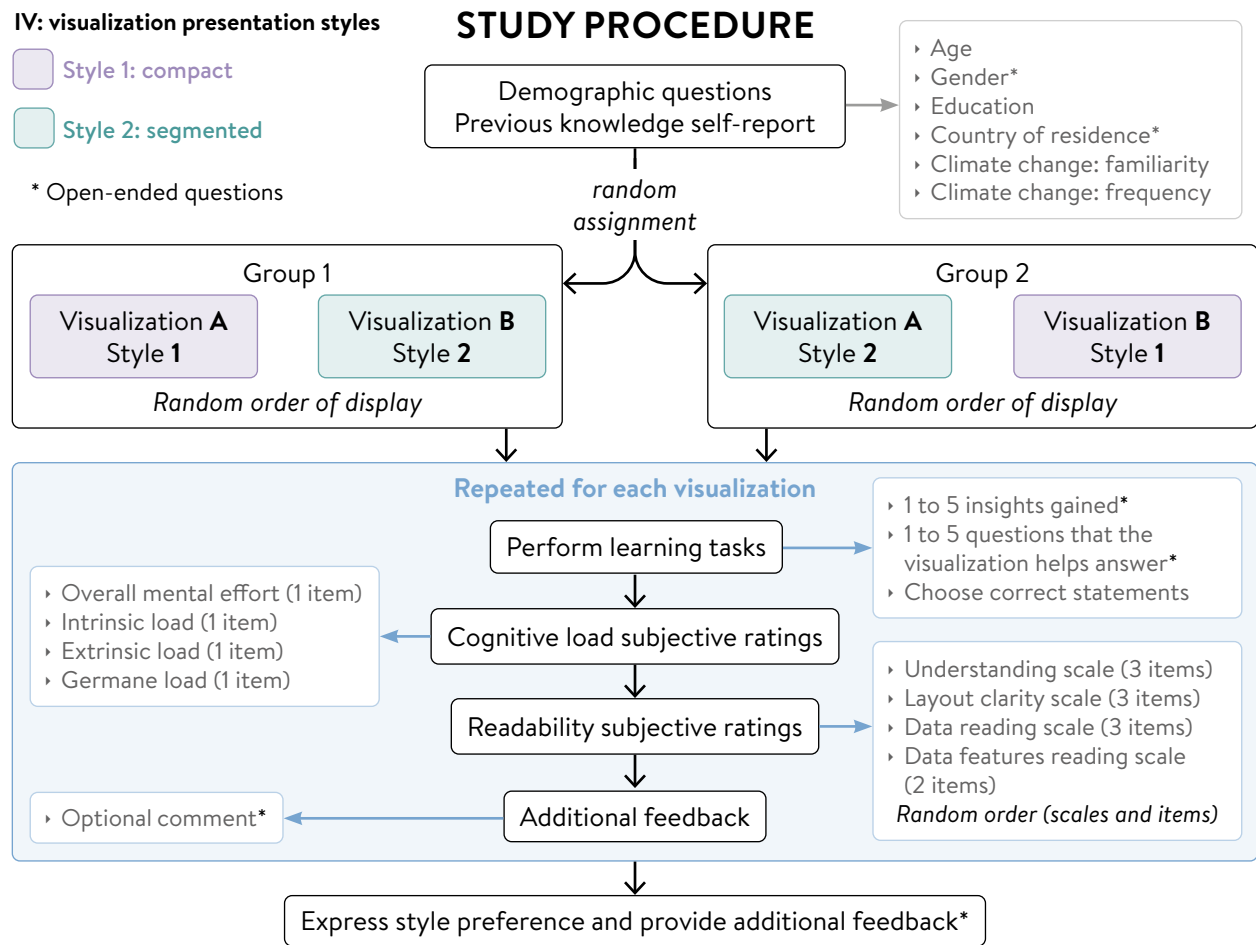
IV: visualization presentation styles

Style 1: compact

Style 2: segmented

* Open-ended questions

STUDY PROCEDURE

Demographic questions
Previous knowledge self-report

‣ Age
‣ Gender*
‣ Education
‣ Country of residence*
‣ Climate change: familiarity
‣ Climate change: frequency

random assignment

Group 1

Visualization **A** Style **1**

Visualization **B** Style **2**

Random order of display

Group 2

Visualization **A** Style **2**

Visualization **B** Style **1**

Random order of display

Repeated for each visualization

Perform learning tasks

‣ 1 to 5 insights gained*
‣ 1 to 5 questions that the visualization helps answer*
‣ Choose correct statements

‣ Overall mental effort (1 item)
‣ Intrinsic load (1 item)
‣ Extrinsic load (1 item)
‣ Germane load (1 item)

Cognitive load subjective ratings

‣ Understanding scale (3 items)
‣ Layout clarity scale (3 items)
‣ Data reading scale (3 items)
‣ Data features reading scale (2 items)
Random order (scales and items)

Readability subjective ratings

‣ Optional comment*

Additional feedback

Express style preference and provide additional feedback*